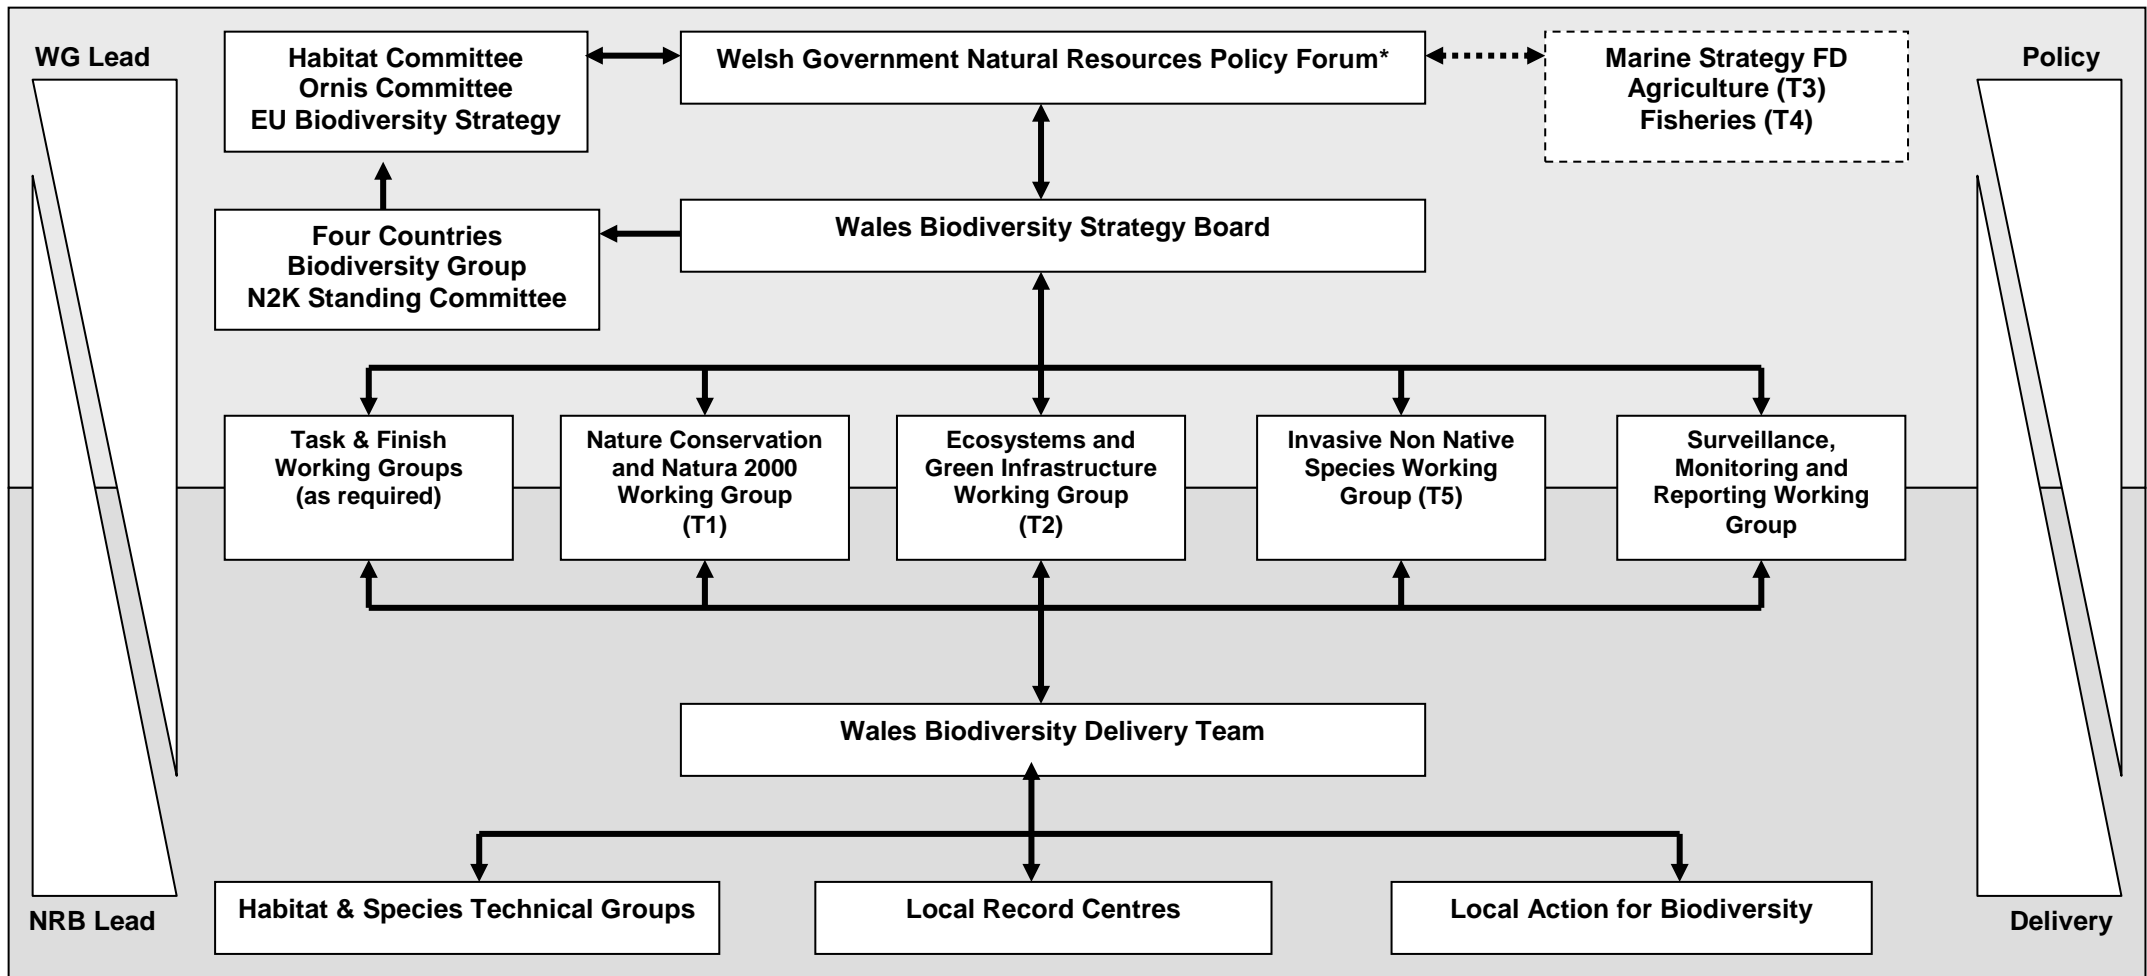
WG Lead

Habitat Committee
Ornis Committee
EU Biodiversity Strategy

Welsh Government Natural Resources Policy Forum*

Marine Strategy FD
Agriculture (T3)
Fisheries (T4)

Policy

Four Countries
Biodiversity Group
N2K Standing Committee

Wales Biodiversity Strategy Board

Task & Finish Working Groups (as required)

Nature Conservation and Natura 2000 Working Group (T1)

Ecosystems and Green Infrastructure Working Group (T2)

Invasive Non Native Species Working Group (T5)

Surveillance, Monitoring and Reporting Working Group

Wales Biodiversity Delivery Team

NRB Lead

Habitat & Species Technical Groups

Local Record Centres

Local Action for Biodiversity

Delivery